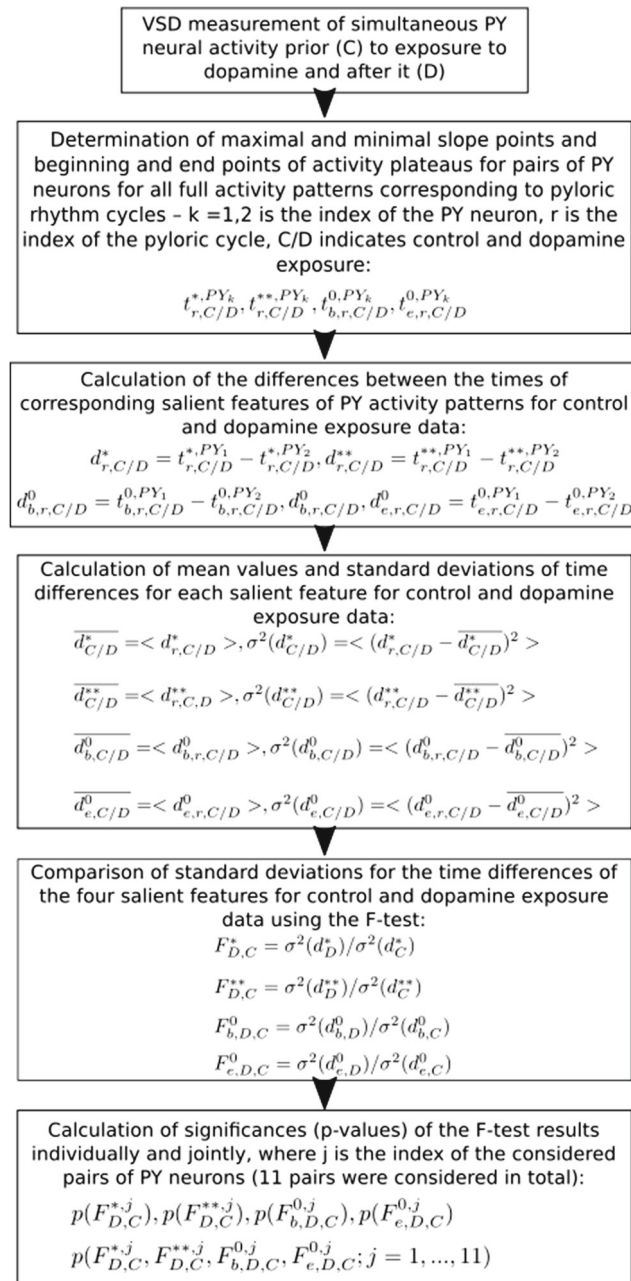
VSD measurement of simultaneous PY neural activity prior (C) to exposure to dopamine and after it (D)

Determination of maximal and minimal slope points and beginning and end points of activity plateaus for pairs of PY neurons for all full activity patterns corresponding to pyloric rhythm cycles – k =1,2 is the index of the PY neuron, r is the index of the pyloric cycle, C/D indicates control and dopamine exposure:

$t^{*,PY_k}_{r,C/D}, t^{**,PY_k}_{r,C/D}, t^{0,PY_k}_{b,r,C/D}, t^{0,PY_k}_{e,r,C/D}$

Calculation of the differences between the times of corresponding salient features of PY activity patterns for control and dopamine exposure data:

$d^{*}_{r,C/D} = t^{*,PY_1}_{r,C/D} - t^{*,PY_2}_{r,C/D}, d^{**}_{r,C/D} = t^{**,PY_1}_{r,C/D} - t^{**,PY_2}_{r,C/D}$

$d^{0}_{b,r,C/D} = t^{0,PY_1}_{b,r,C/D} - t^{0,PY_2}_{b,r,C/D}, d^{0}_{b,r,C/D}, d^{0}_{e,r,C/D} = t^{0,PY_1}_{e,r,C/D} - t^{0,PY_2}_{e,r,C/D}$

Calculation of mean values and standard deviations of time differences for each salient feature for control and dopamine exposure data:

$\overline{d^{*}_{C/D}} =< d^{*}_{r,C/D} >, \sigma^2(d^{*}_{C/D}) =< (d^{*}_{r,C/D} - \overline{d^{*}_{C/D}})^2 >$

$\overline{d^{**}_{C/D}} =< d^{**}_{r,C,D} >, \sigma^2(d^{**}_{C/D}) =< (d^{**}_{r,C/D} - \overline{d^{**}_{C/D}})^2 >$

$\overline{d^{0}_{b,C/D}} =< d^{0}_{b,r,C/D} >, \sigma^2(d^{0}_{b,C/D}) =< (d^{0}_{b,r,C/D} - \overline{d^{0}_{b,C/D}})^2 >$

$\overline{d^{0}_{e,C/D}} =< d^{0}_{e,r,C/D} >, \sigma^2(d^{0}_{e,C/D}) =< (d^{0}_{e,r,C/D} - \overline{d^{0}_{e,C/D}})^2 >$

Comparison of standard deviations for the time differences of the four salient features for control and dopamine exposure data using the F-test:

$F^{*}_{D,C} = \sigma^2(d^{*}_{D})/\sigma^2(d^{*}_{C})$

$F^{**}_{D,C} = \sigma^2(d^{**}_{D})/\sigma^2(d^{**}_{C})$

$F^{0}_{b,D,C} = \sigma^2(d^{0}_{b,D})/\sigma^2(d^{0}_{b,C})$

$F^{0}_{e,D,C} = \sigma^2(d^{0}_{e,D})/\sigma^2(d^{0}_{e,C})$

Calculation of significances (p-values) of the F-test results individually and jointly, where j is the index of the considered pairs of PY neurons (11 pairs were considered in total):

$p(F^{*,j}_{D,C}), p(F^{**,j}_{D,C}), p(F^{0,j}_{b,D,C}), p(F^{0,j}_{e,D,C})$

$p(F^{*,j}_{D,C}, F^{**,j}_{D,C}, F^{0,j}_{b,D,C}, F^{0,j}_{e,D,C}; j = 1, ..., 11)$